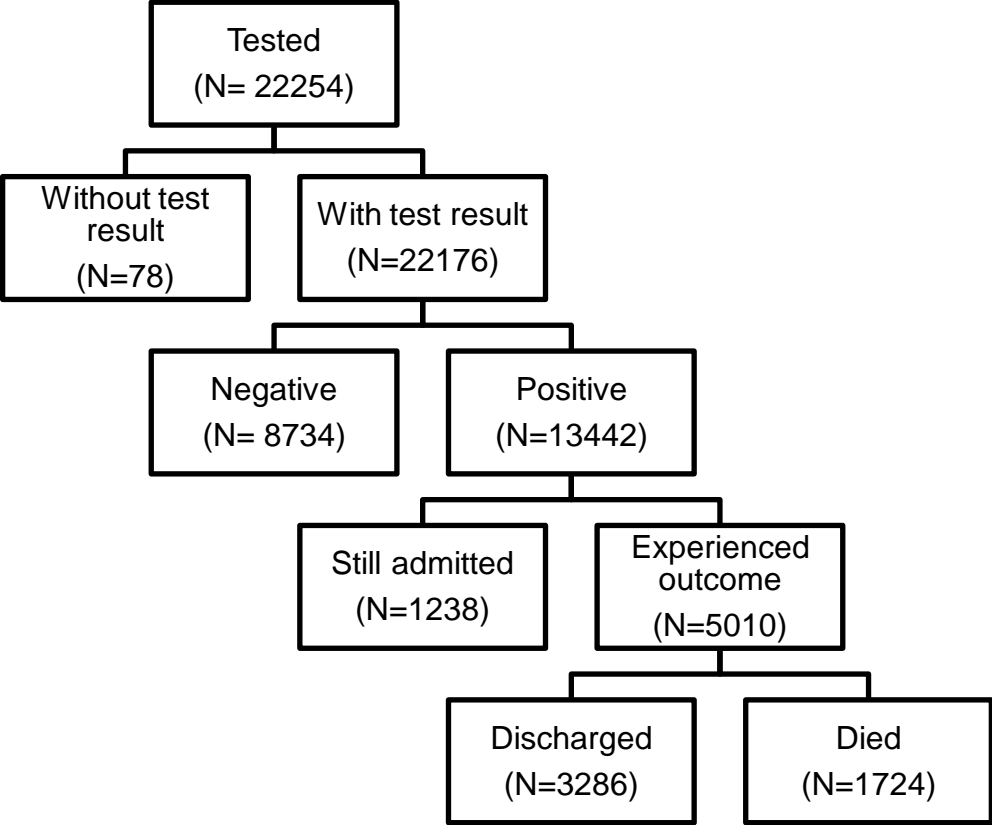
Tested
(N= 22254)

Without test result
(N=78)

With test result
(N=22176)

Negative
(N= 8734)

Positive
(N=13442)

Still admitted
(N=1238)

Experienced outcome
(N=5010)

Discharged
(N=3286)

Died
(N=1724)